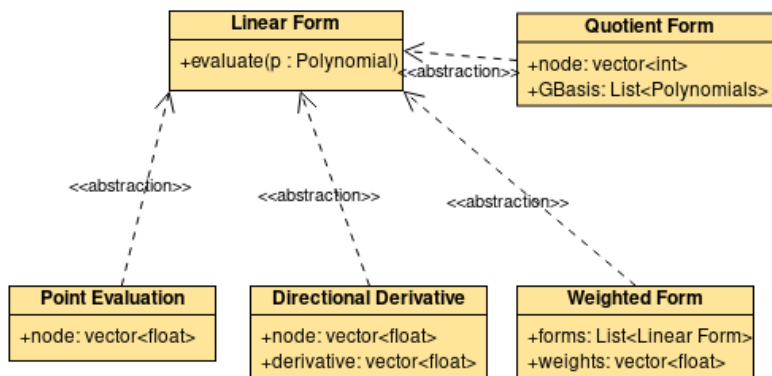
Linear Form

+evaluate(p : Polynomial)

Quotient Form

+node: vector<int>
+GBasis: List<Polynomials>

<<abstraction>>

<<abstraction>>

<<abstraction>>

<<abstraction>>

Point Evaluation

+node: vector<float>

Directional Derivative

+node: vector<float>
+derivative: vector<float>

Weighted Form

+forms: List<Linear Form>
+weights: vector<float>